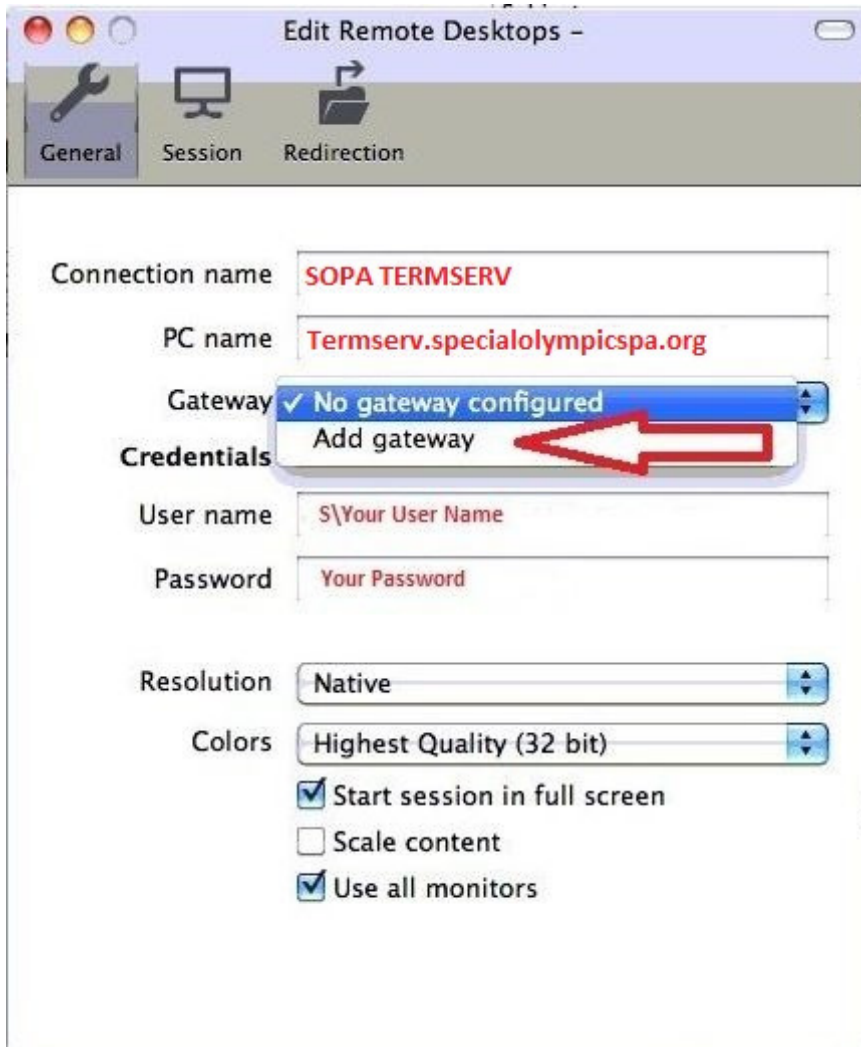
Edit Remote Desktops –

General Session Redirection

Connection name SOPA TERMSERV

PC name Termserv.specialolympicspa.org

Gateway ✓ No gateway configured

Add gateway

Credentials

User name S\Your User Name

Password Your Password

Resolution Native

Colors Highest Quality (32 bit)

☑ Start session in full screen

☐ Scale content

☑ Use all monitors